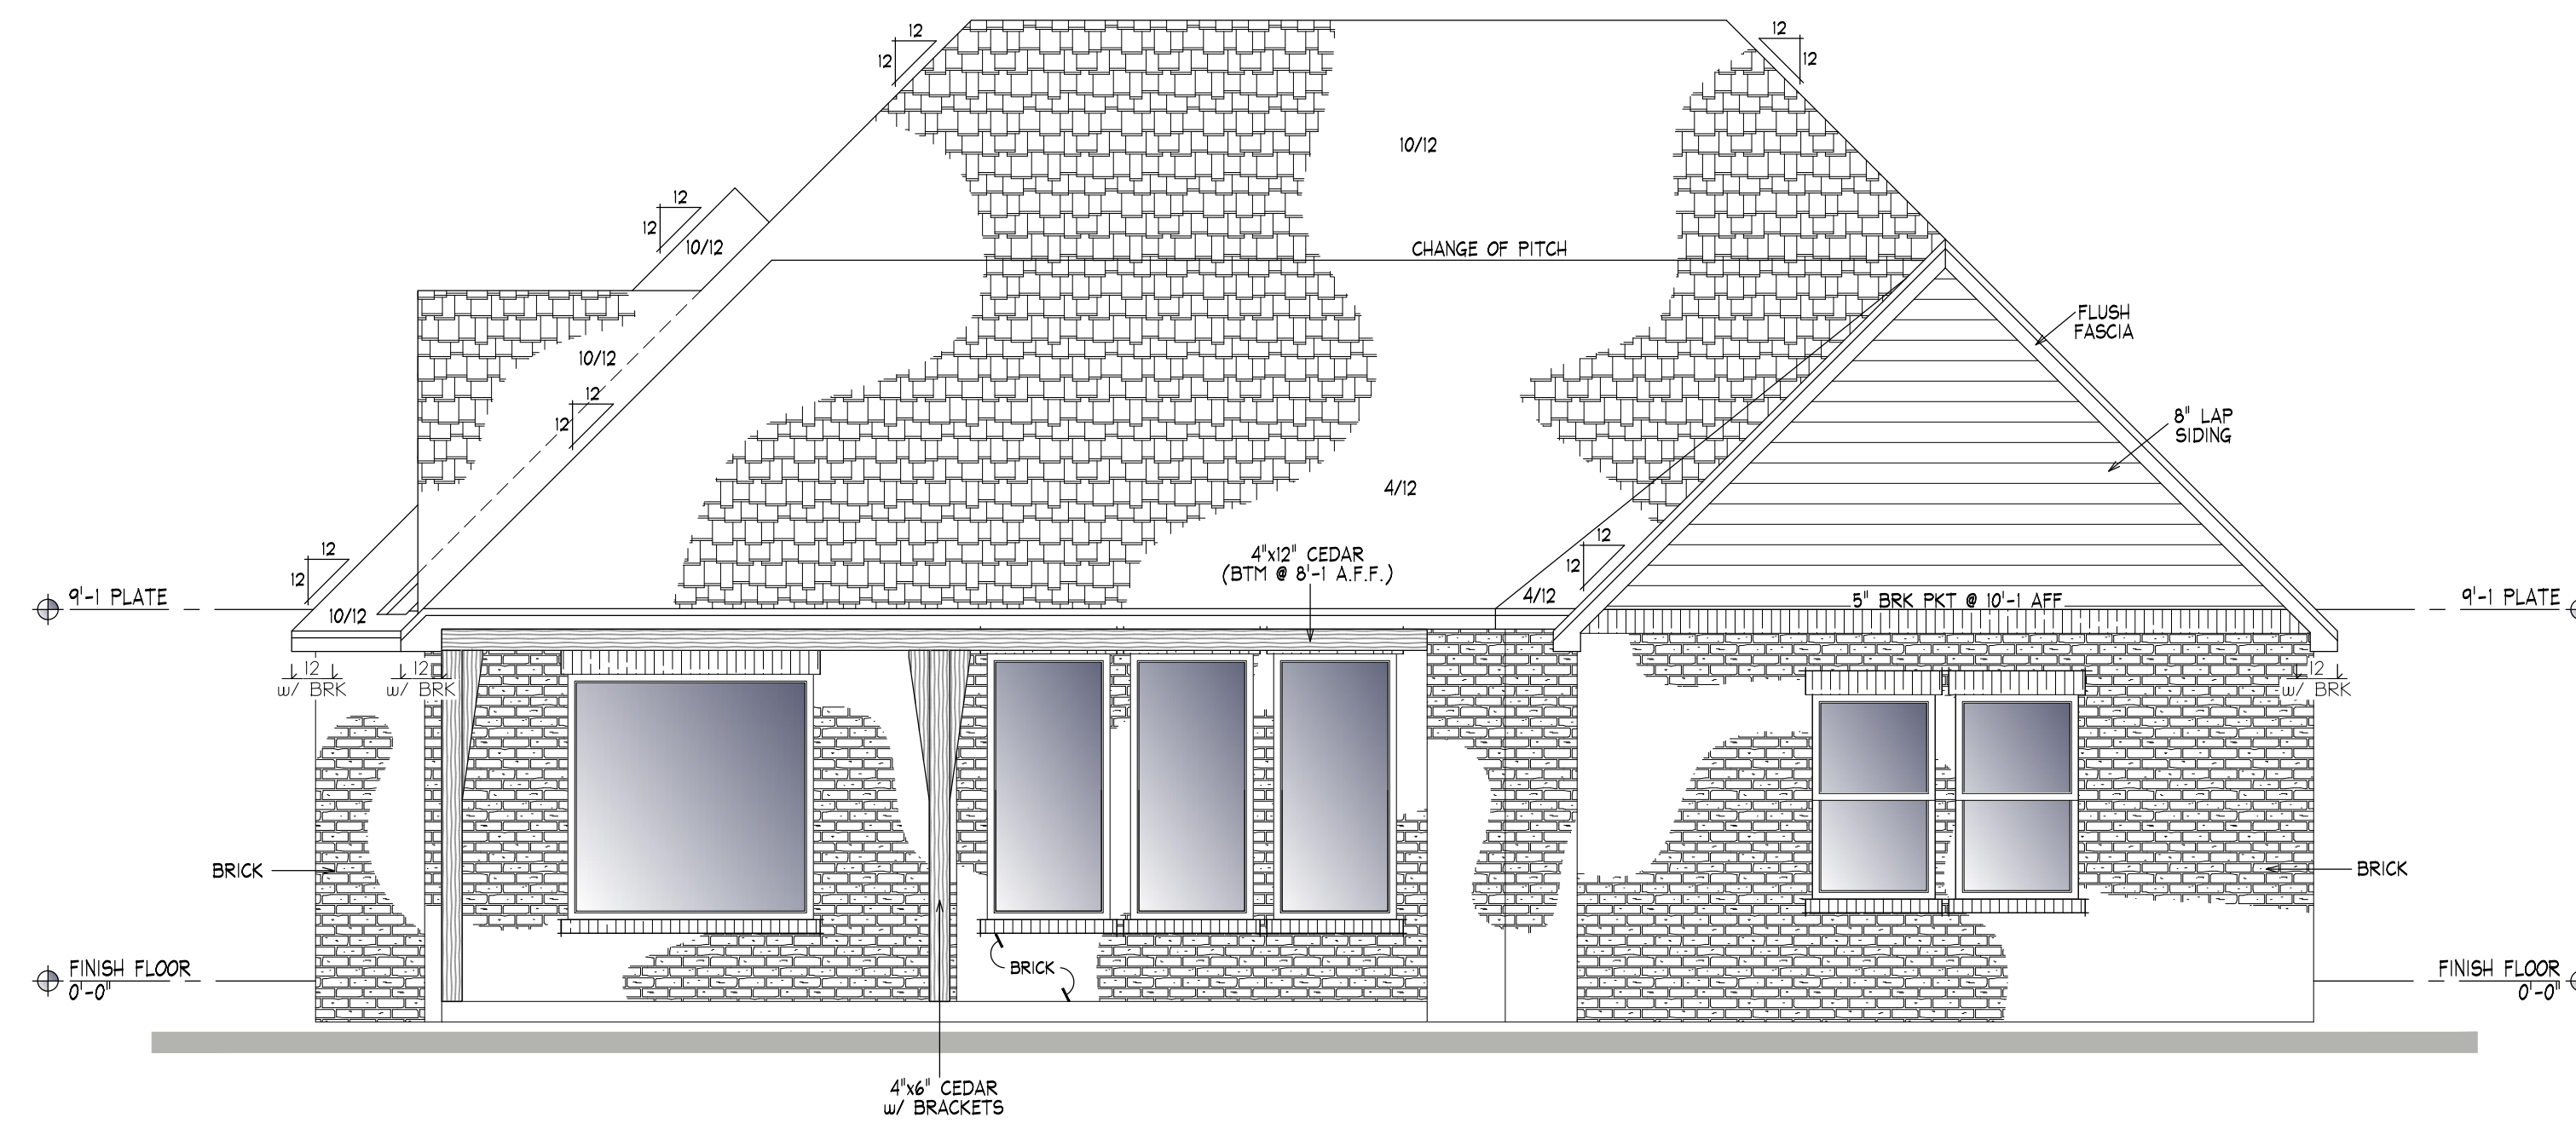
12
12

12
12

10/12

12
12
10/12

CHANGE OF PITCH

FLUSH FASCIA

10/12

12
12

8" LAP SIDING

4/12

12
12

12
12

4"x12" CEDAR (BTM @ 8'-1 A.F.F.)

9'-1 PLATE

10/12

4/12

5" BRK PKT @ 10'-1 AFF

9'-1 PLATE

12
w/ BRK

12
w/ BRK

12
w/ BRK

BRICK

BRICK

BRICK

FINISH FLOOR
0'-0"

FINISH FLOOR
0'-0"

4"x6" CEDAR
w/ BRACKETS